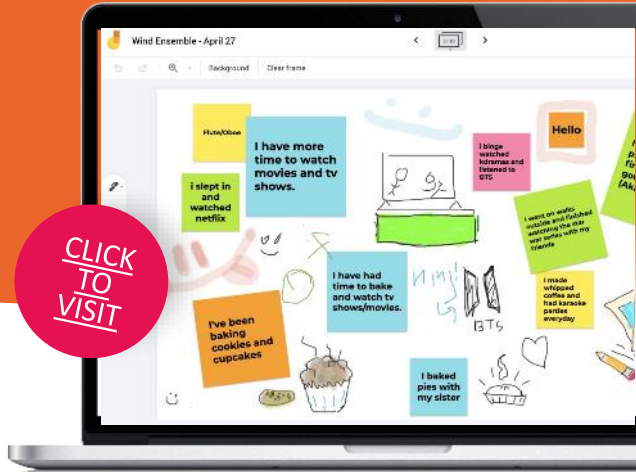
Wind Ensemble - April 27

Background
Clear frame

Flute/Oboe

I have more time to watch movies and tv shows.

i slept in and watched netflix

I binge watched kdramas and listened to BTS

Hello

I went on walks outside and finished watching the star war series with my friends

I have had time to bake and watch tv shows/movies.

Hi!

BTS

I made whipped coffee and had karaoke parties everyday

I've been baking cookies and cupcakes

I baked pies with my sister

CLICK TO VISIT